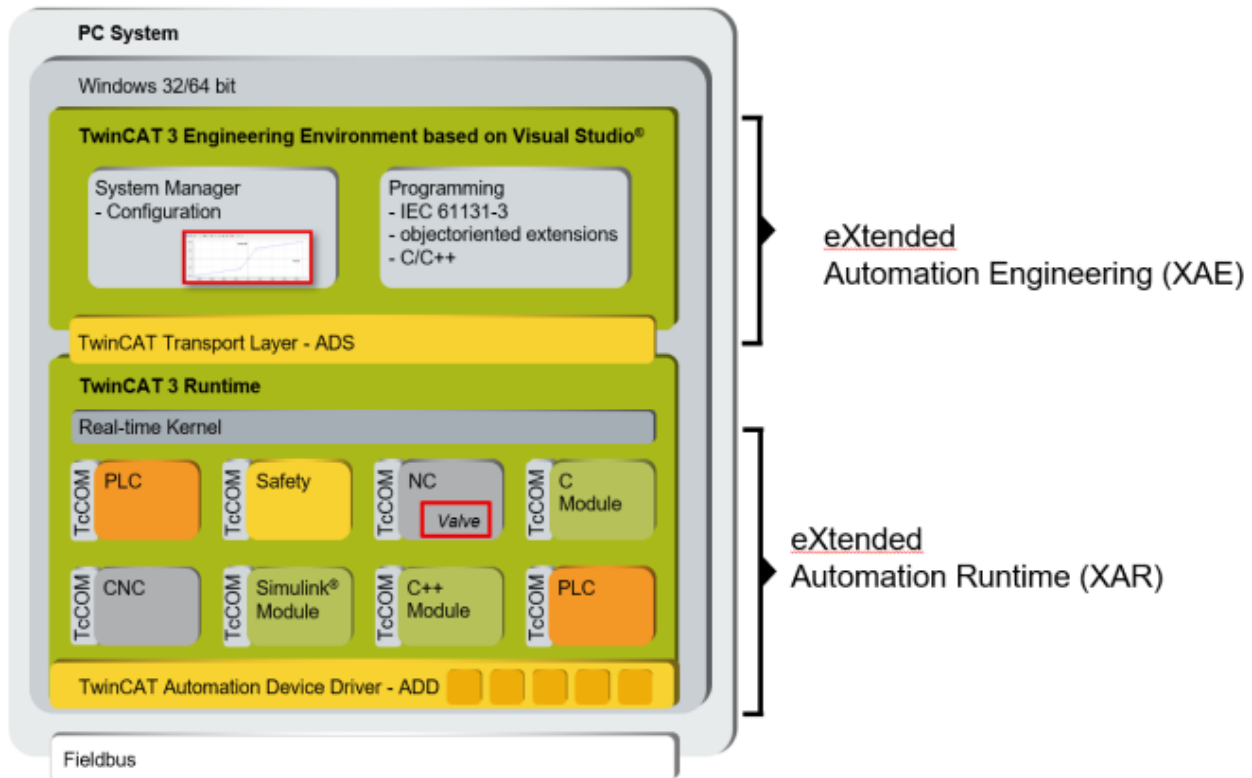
PC System

Windows 32/64 bit

TwinCAT 3 Engineering Environment based on Visual Studio®

System Manager
- Configuration

Programming
- IEC 61131-3
- objectoriented extensions
- C/C++

TwinCAT Transport Layer - ADS

TwinCAT 3 Runtime

Real-time Kernel

TcCOM PLC

TcCOM Safety

TcCOM NC Valve

TcCOM C Module

TcCOM CNC

TcCOM Simulink® Module

TcCOM C++ Module

TcCOM PLC

TwinCAT Automation Device Driver - ADD

Fieldbus

eXtended
Automation Engineering (XAE)

eXtended
Automation Runtime (XAR)